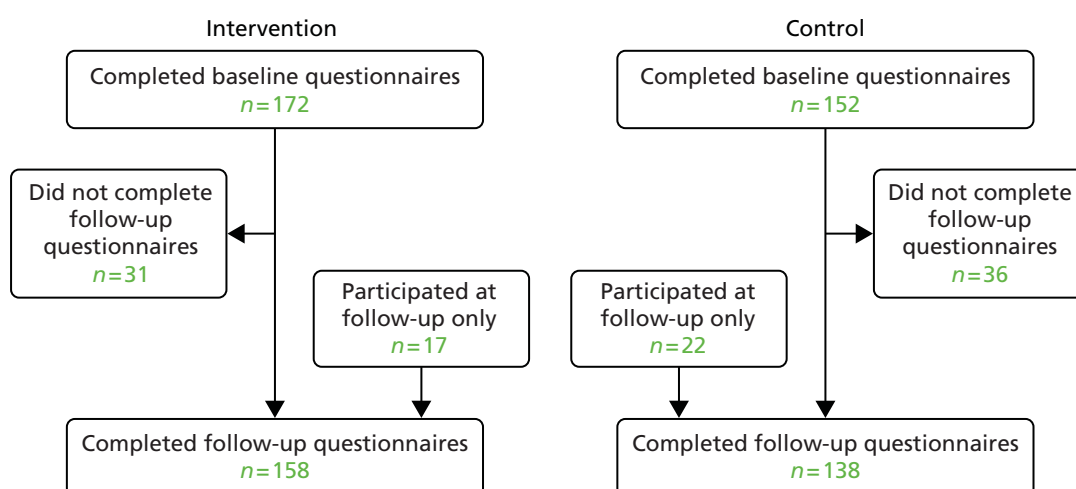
Intervention

Completed baseline questionnaires
$n=172$

Did not complete follow-up questionnaires
$n=31$

Participated at follow-up only
$n=17$

Completed follow-up questionnaires
$n=158$

Control

Completed baseline questionnaires
$n=152$

Did not complete follow-up questionnaires
$n=36$

Participated at follow-up only
$n=22$

Completed follow-up questionnaires
$n=138$